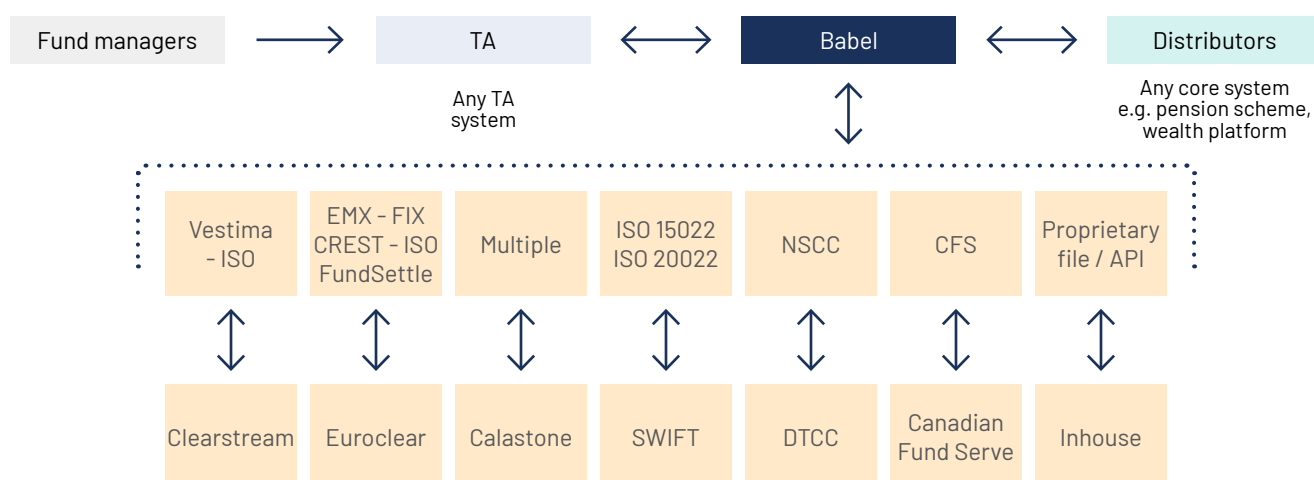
Fund managers

TA

Babel

Distributors

Any TA system

Any core system e.g. pension scheme, wealth platform

Vestima - ISO

EMX - FIX CREST - ISO FundSettle

Multiple

ISO 15022 ISO 20022

NSCC

CFS

Proprietary file / API

Clearstream

Euroclear

Calastone

SWIFT

DTCC

Canadian Fund Serve

Inhouse